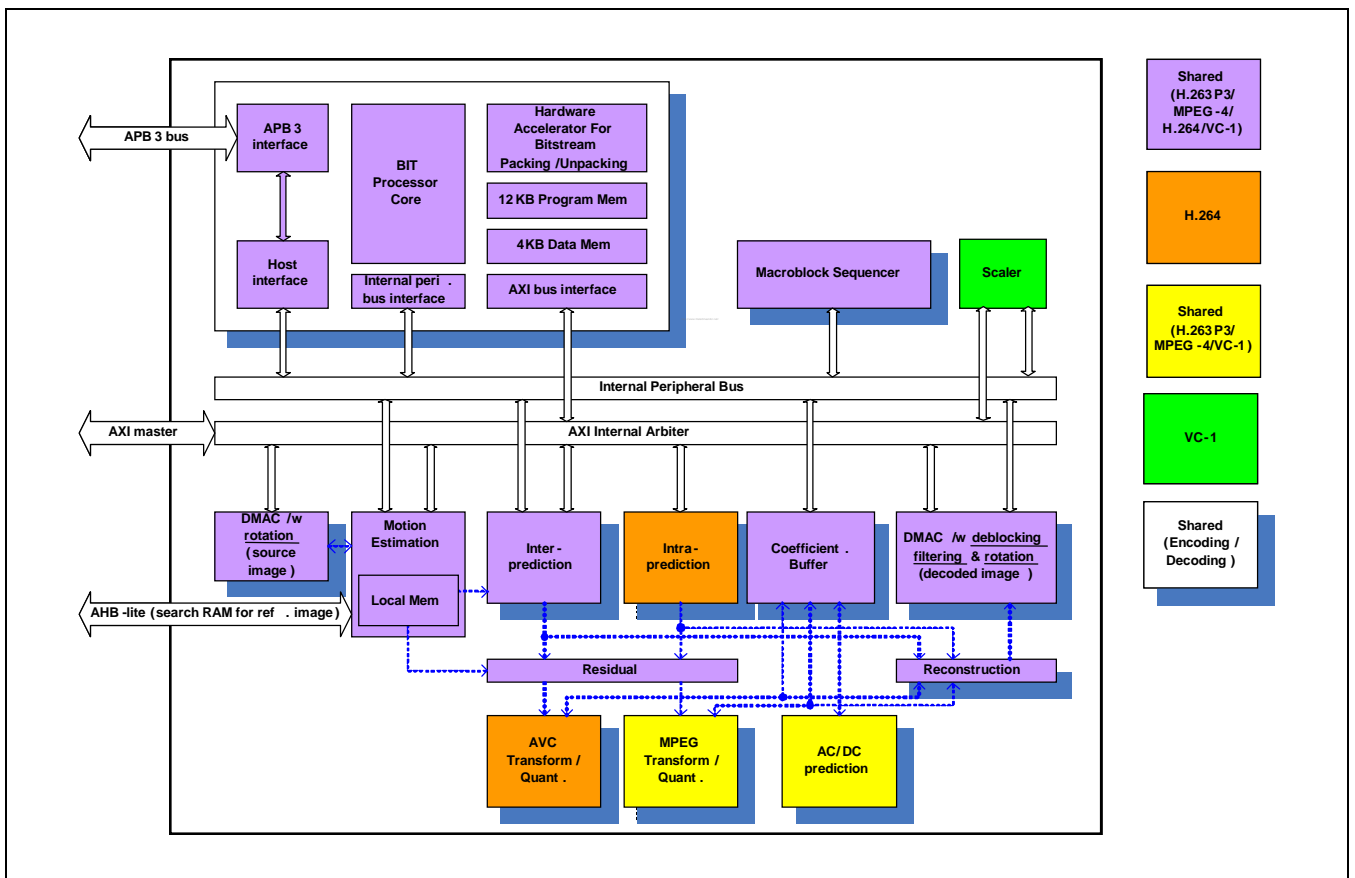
APB 3 bus

APB 3 interface

Host interface

BIT Processor Core

Internal peri . bus interface

Hardware Accelerator For Bitstream Packing /Unpacking

12 KB Program Mem

4 KB Data Mem

AXI bus interface

Macroblock Sequencer

Scaler

Internal Peripheral Bus

AXI master

AXI Internal Arbiter

DMAC /w rotation (source image )

Motion Estimation

Local Mem

AHB -lite (search RAM for ref . image)

Inter - prediction

Intra - prediction

Coefficient . Buffer

DMAC /w deblocking filtering & rotation (decoded image )

Residual

Reconstruction

AVC Transform / Quant .

MPEG Transform / Quant .

AC/ DC prediction

Shared (H.263 P3/ MPEG -4/ H.264 /VC-1)

H.264

Shared (H.263 P3/ MPEG -4/VC-1 )

VC-1

Shared (Encoding / Decoding )